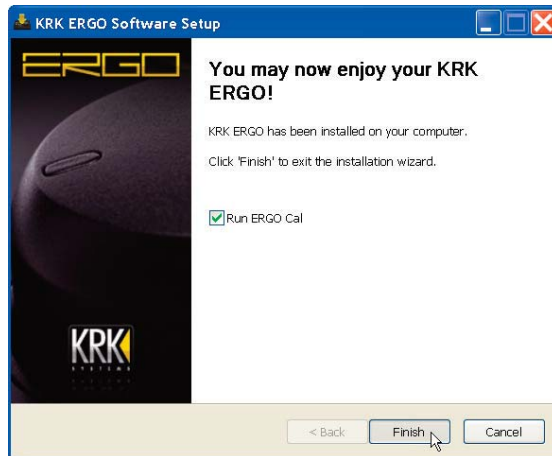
KRK ERGO Software Setup

ERGO

You may now enjoy your KRK ERGO!

KRK ERGO has been installed on your computer.

Click 'Finish' to exit the installation wizard.

Run ERGO Cal

KRK
SYSTEMS

< Back

Finish

Cancel